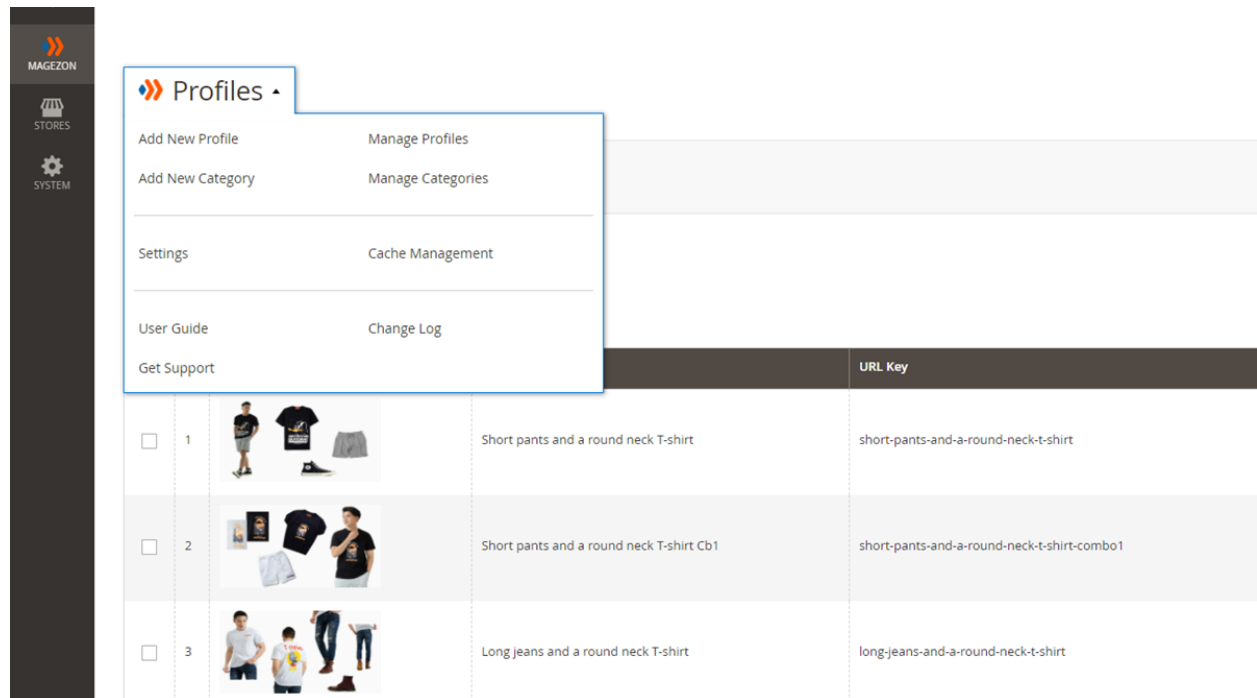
MAGEZON
STORES
SYSTEM

Profiles

Add New Profile
Manage Profiles
Add New Category
Manage Categories

Settings
Cache Management

User Guide
Change Log
Get Support

| | | | | URL Key |
|---|---|---|---|---|
| | 1 | | Short pants and a round neck T-shirt | short-pants-and-a-round-neck-t-shirt |
| | 2 | | Short pants and a round neck T-shirt Cb1 | short-pants-and-a-round-neck-t-shirt-combo1 |
| | 3 | | Long jeans and a round neck T-shirt | long-jeans-and-a-round-neck-t-shirt |